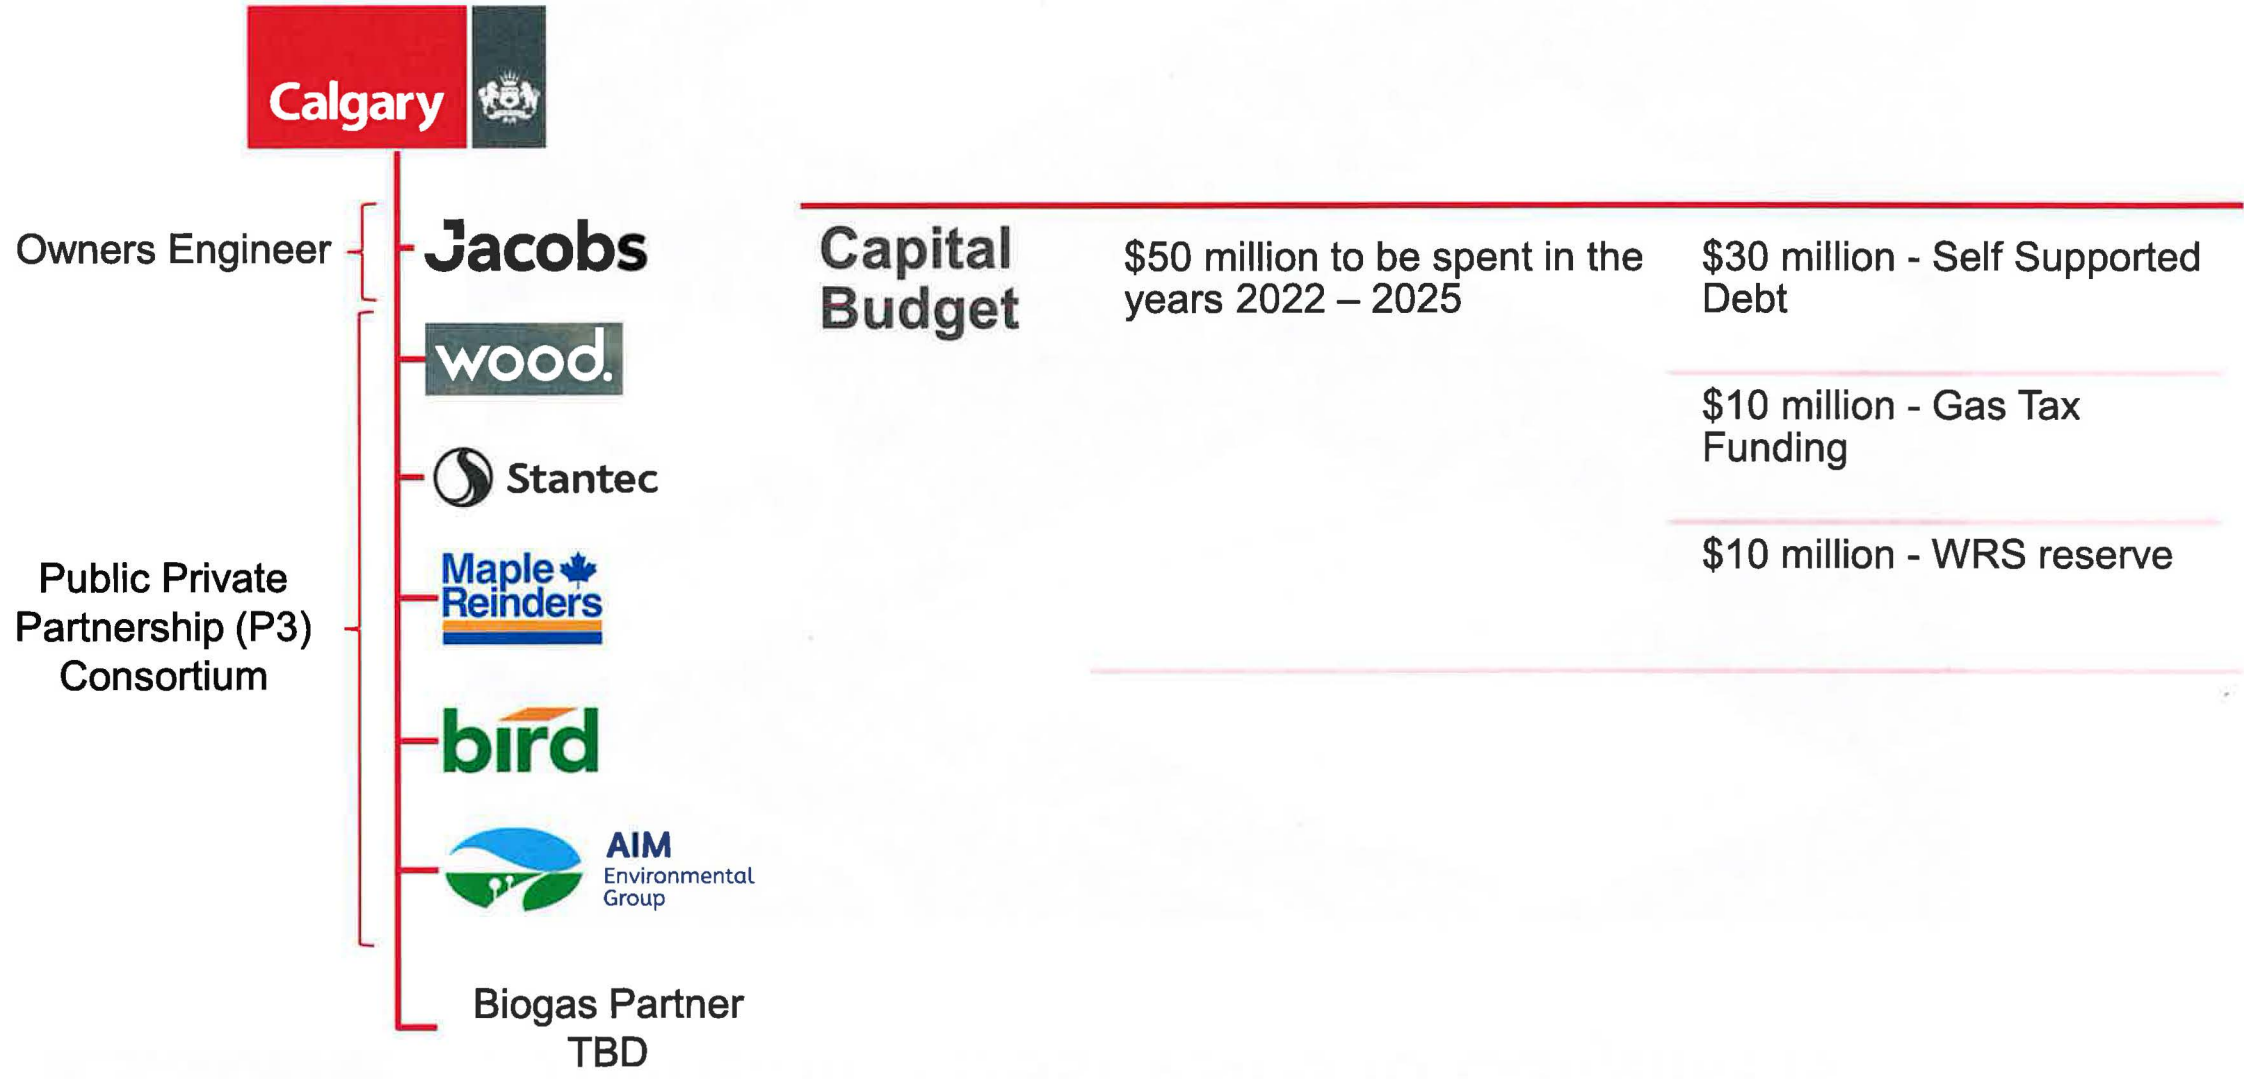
Calgary

Owners Engineer

Jacobs

wood.

Stantec

Public Private Partnership (P3) Consortium

Maple Reinders

bird

AIM Environmental Group

Biogas Partner TBD

Capital Budget

$50 million to be spent in the years 2022 – 2025

$30 million - Self Supported Debt

$10 million - Gas Tax Funding

$10 million - WRS reserve